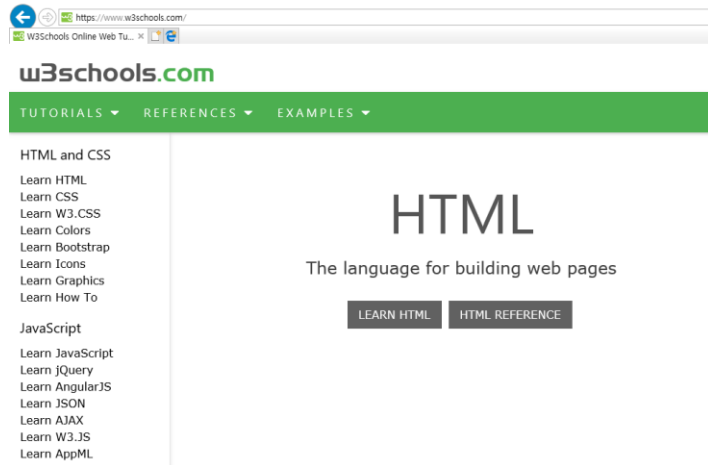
https://www.w3schools.com/

W3Schools Online Web Tu... ×

w3schools.com

TUTORIALS ▾ REFERENCES ▾ EXAMPLES ▾

HTML and CSS

Learn HTML
Learn CSS
Learn W3.CSS
Learn Colors
Learn Bootstrap
Learn Icons
Learn Graphics
Learn How To

JavaScript

Learn JavaScript
Learn jQuery
Learn AngularJS
Learn JSON
Learn AJAX
Learn W3.JS
Learn AppML

HTML

The language for building web pages

LEARN HTML HTML REFERENCE